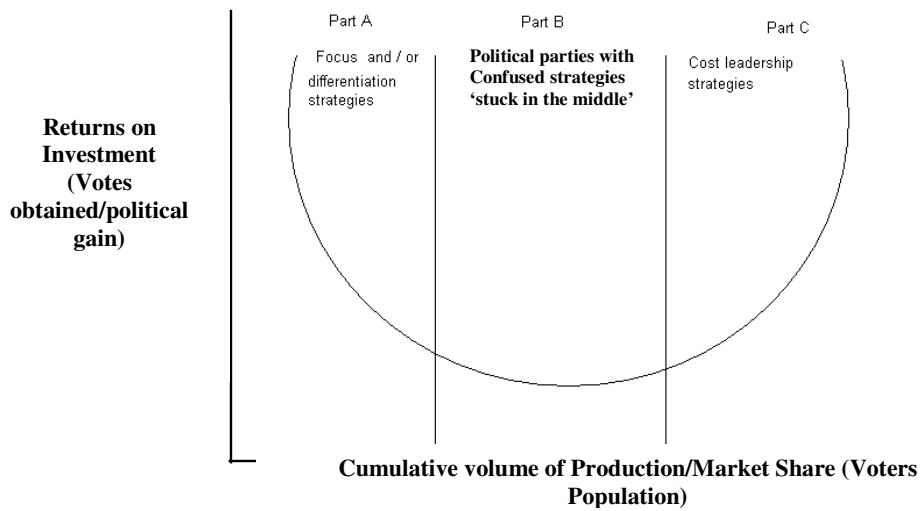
Returns on Investment (Votes obtained/political gain)

Part A

Focus and / or differentiation strategies

Part B

Political parties with Confused strategies 'stuck in the middle'

Part C

Cost leadership strategies

Cumulative volume of Production/Market Share (Voters Population)